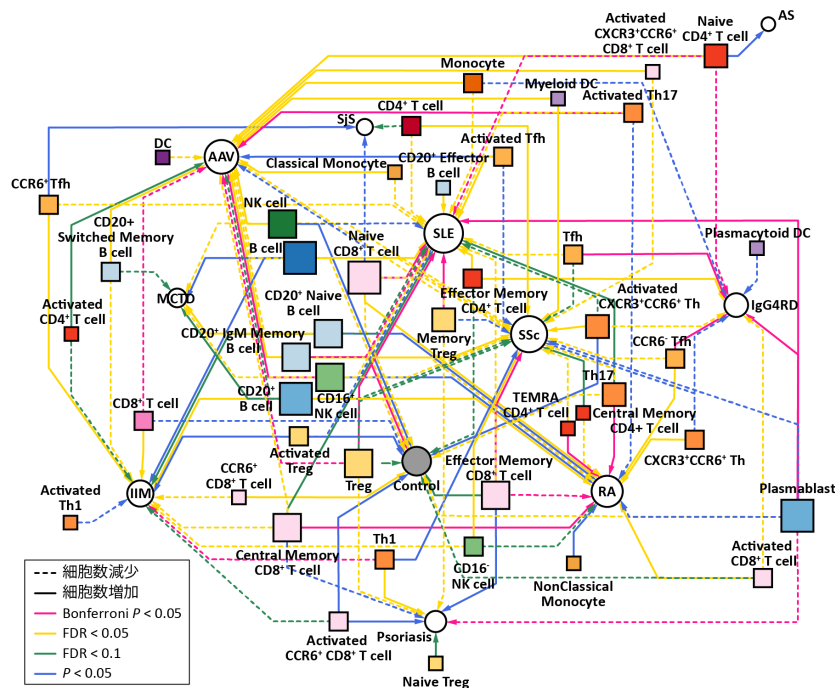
AS
Activated CXCR3⁺CCR6⁺ CD8⁺ T cell
Naive CD4⁺ T cell
Monocyte
Myeloid DC
Activated Th17
CD4⁺ T cell
SjS
DC
AAV
Classical Monocyte
CD20⁺ Effector B cell
Activated Tfh
CCR6⁺ Tfh
NK cell
B cell
Naive CD8⁺ T cell
SLE
Tfh
Plasmacytoid DC
CD20+ Switched Memory B cell
MCTD
CD20⁺ Naive B cell
Effector Memory CD4⁺ T cell
Activated CXCR3⁺CCR6⁺ Th
IgG4RD
Activated CD4⁺ T cell
CD20⁺ IgM Memory B cell
Memory Treg
SSc
CCR6⁻ Tfh
CD20⁺ B cell
CD16⁺ NK cell
Th17
TEMRA CD4⁺ T cell
Central Memory CD4+ T cell
CD8⁺ T cell
CXCR3⁺CCR6⁺ Th
Activated Treg
Treg
Control
Effector Memory CD8⁺ T cell
RA
Activated Th1
CCR6⁺ CD8⁺ T cell
IIM
Plasmablast
Central Memory CD8⁺ T cell
Th1
CD16⁻ NK cell
NonClassical Monocyte
Activated CD8⁺ T cell
細胞数減少
細胞数増加
Bonferroni $P < 0.05$
FDR < 0.05
FDR < 0.1
$P < 0.05$
Activated CCR6⁺ CD8⁺ T cell
Psoriasis
Naive Treg